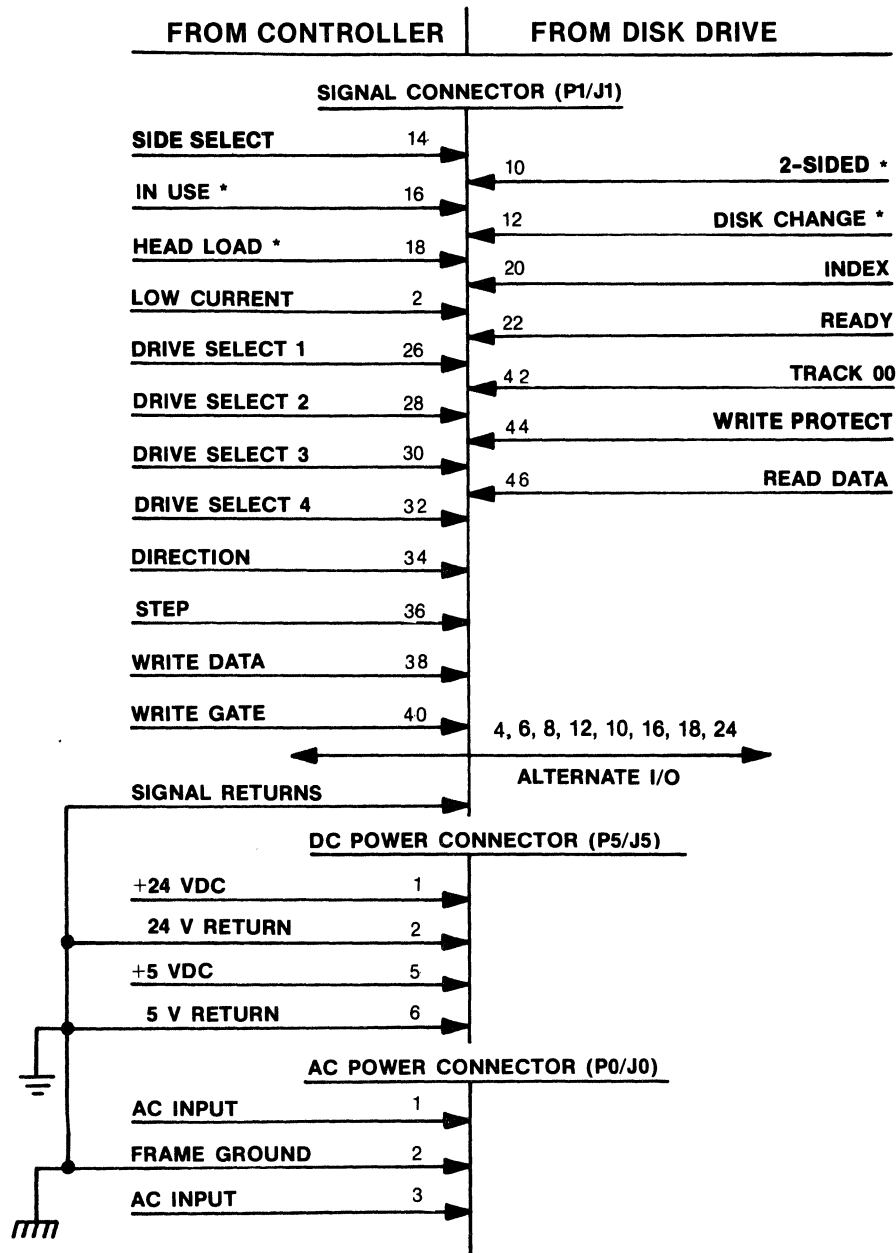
FROM CONTROLLER | FROM DISK DRIVE

SIGNAL CONNECTOR (P1/J1)

SIDE SELECT 14
10 2-SIDED *
IN USE * 16
12 DISK CHANGE *
HEAD LOAD * 18
20 INDEX
LOW CURRENT 2
22 READY
DRIVE SELECT 1 26
42 TRACK 00
DRIVE SELECT 2 28
44 WRITE PROTECT
DRIVE SELECT 3 30
46 READ DATA
DRIVE SELECT 4 32
DIRECTION 34
STEP 36
WRITE DATA 38
WRITE GATE 40
4, 6, 8, 12, 10, 16, 18, 24
ALTERNATE I/O
SIGNAL RETURNS

DC POWER CONNECTOR (P5/J5)

+24 VDC 1
24 V RETURN 2
+5 VDC 5
5 V RETURN 6

AC POWER CONNECTOR (P0/J0)

AC INPUT 1
FRAME GROUND 2
AC INPUT 3